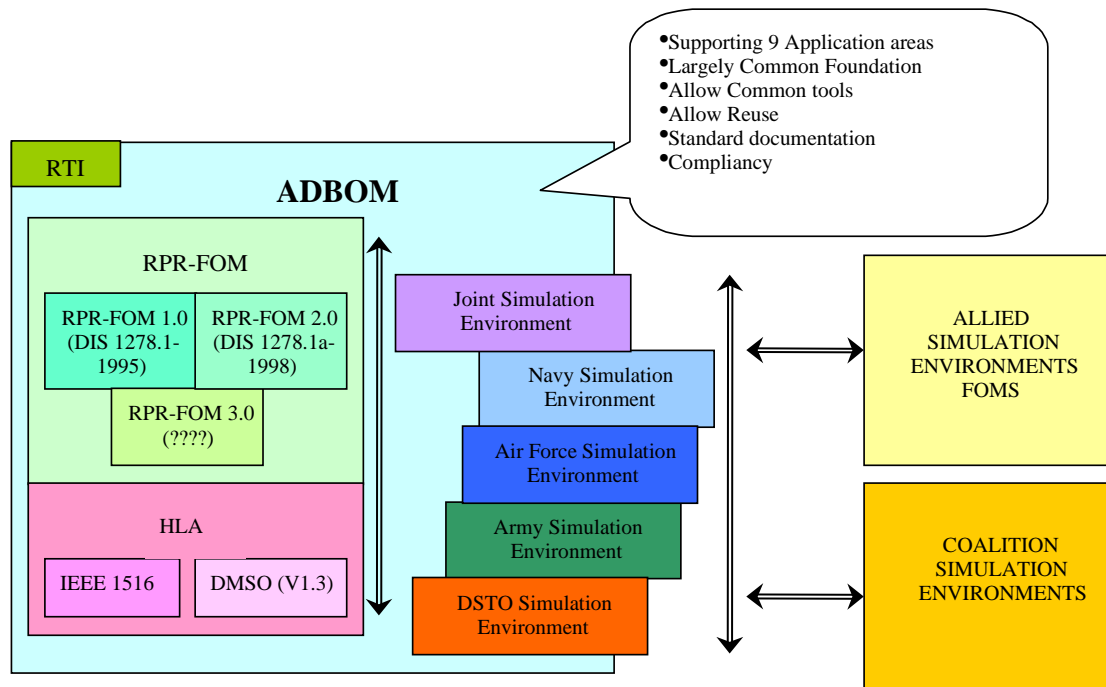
•Supporting 9 Application areas
•Largely Common Foundation
•Allow Common tools
•Allow Reuse
•Standard documentation
•Compliancy

RTI

ADBOM

RPR-FOM

RPR-FOM 1.0 (DIS 1278.1-1995)

RPR-FOM 2.0 (DIS 1278.1a-1998)

RPR-FOM 3.0 (????)

HLA

IEEE 1516

DMSO (V1.3)

Joint Simulation Environment

Navy Simulation Environment

Air Force Simulation Environment

Army Simulation Environment

DSTO Simulation Environment

ALLIED SIMULATION ENVIRONMENTS FOMS

COALITION SIMULATION ENVIRONMENTS